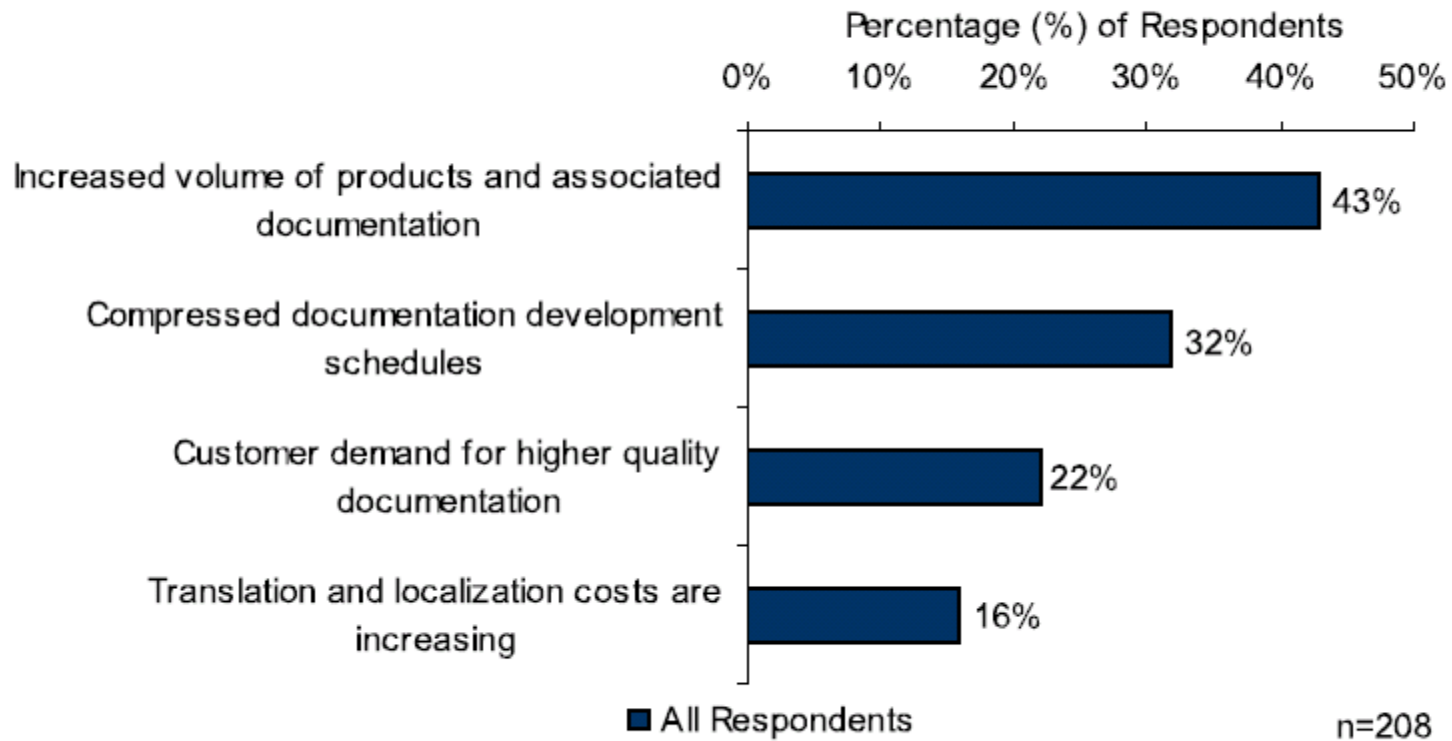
Percentage (%) of Respondents

0% 10% 20% 30% 40% 50%

| | |
|---|---|
| Increased volume of products and associated documentation | 43% |
| Compressed documentation development schedules | 32% |
| Customer demand for higher quality documentation | 22% |
| Translation and localization costs are increasing | 16% |

All Respondents

n=208